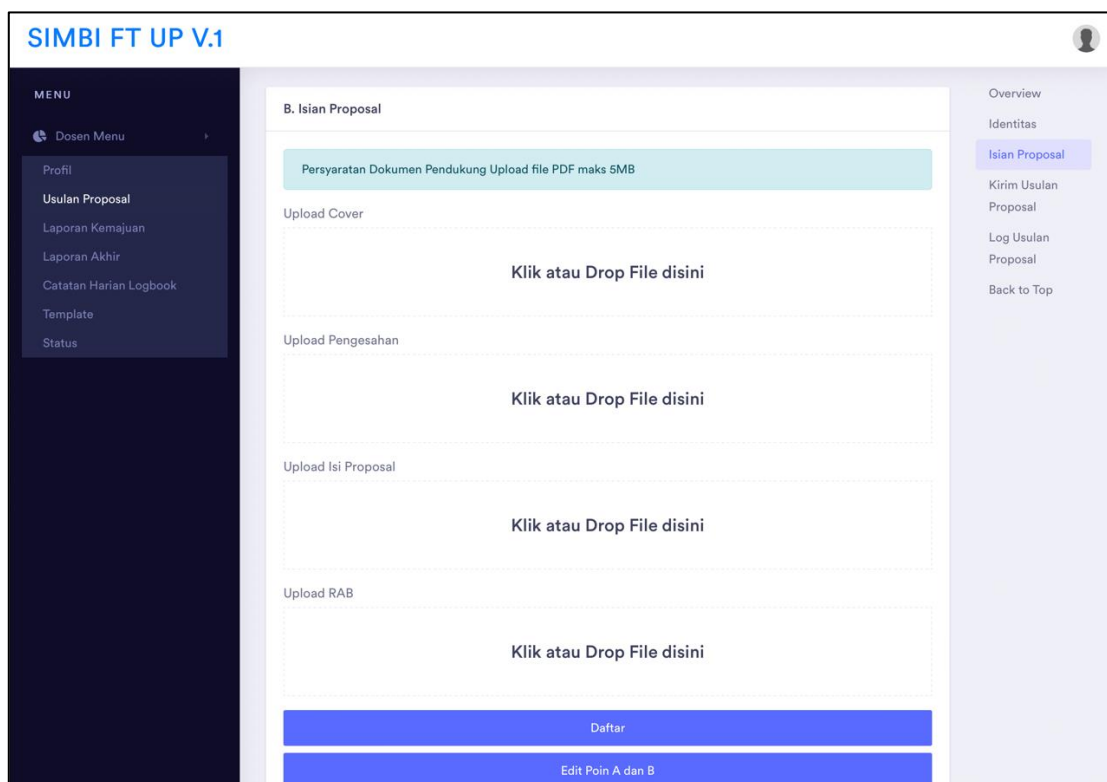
SIMBI FT UP V.1

MENU

Dosen Menu

Profil

Usulan Proposal

Laporan Kemajuan

Laporan Akhir

Catatan Harian Logbook

Template

Status

B. Isian Proposal

Persyaratan Dokumen Pendukung Upload file PDF maks 5MB

Upload Cover

Klik atau Drop File disini

Upload Pengesahan

Klik atau Drop File disini

Upload Isi Proposal

Klik atau Drop File disini

Upload RAB

Klik atau Drop File disini

Daftar

Edit Poin A dan B

Overview

Identitas

Isian Proposal

Kirim Usulan Proposal

Log Usulan Proposal

Back to Top